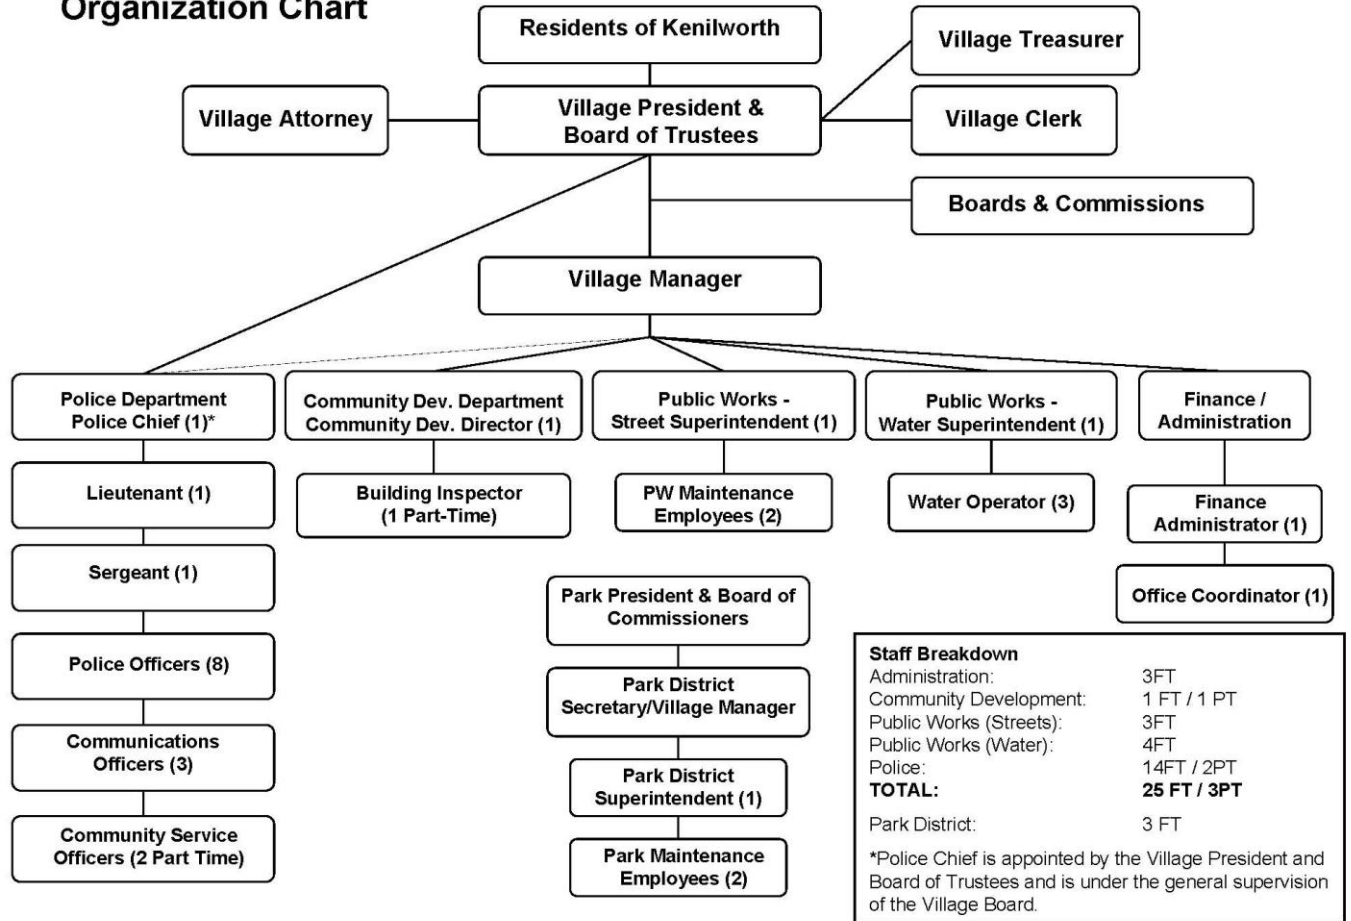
Organization Chart

Residents of Kenilworth

Village Treasurer

Village Attorney

Village President & Board of Trustees

Village Clerk

Boards & Commissions

Village Manager

Police Department Police Chief (1)*

Community Dev. Department Community Dev. Director (1)

Public Works - Street Superintendent (1)

Public Works - Water Superintendent (1)

Finance / Administration

Lieutenant (1)

Building Inspector (1 Part-Time)

PW Maintenance Employees (2)

Water Operator (3)

Finance Administrator (1)

Sergeant (1)

Office Coordinator (1)

Park President & Board of Commissioners

Police Officers (8)

Park District Secretary/Village Manager

Communications Officers (3)

Park District Superintendent (1)

Community Service Officers (2 Part Time)

Park Maintenance Employees (2)

| Staff Breakdown | |
|---|---|
| Administration: | 3FT |
| Community Development: | 1 FT / 1 PT |
| Public Works (Streets): | 3FT |
| Public Works (Water): | 4FT |
| Police: | 14FT / 2PT |
| TOTAL: | 25 FT / 3PT |
| Park District: | 3 FT |

*Police Chief is appointed by the Village President and Board of Trustees and is under the general supervision of the Village Board.